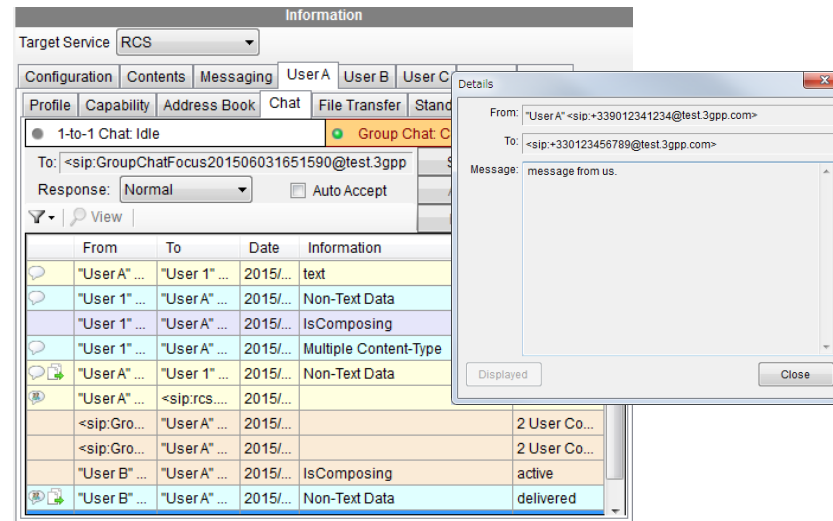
Information

Target Service RCS

Configuration | Contents | Messaging | User A | User B | User C

Profile | Capability | Address Book | Chat | File Transfer | Stand

1-to-1 Chat: Idle
Group Chat: C

To: <sip:GroupChatFocus201506031651590@test.3gpp

Response: Normal
Auto Accept

View

| | From | To | Date | Information | |
|---|---|---|---|---|---|
| | "User A" ... | "User 1" ... | 2015/... | text | |
| | "User 1" ... | "User A" ... | 2015/... | Non-Text Data | |
| | "User 1" ... | "User A" ... | 2015/... | IsComposing | |
| | "User 1" ... | "User A" ... | 2015/... | Multiple Content-Type | |
| | "User A" ... | "User 1" ... | 2015/... | Non-Text Data | |
| | "User A" ... | <sip:rcs.... | 2015/... | | |
| | <sip:Gro... | "User A" ... | 2015/... | | 2 User Co... |
| | <sip:Gro... | "User A" ... | 2015/... | | 2 User Co... |
| | "User B" ... | "User A" ... | 2015/... | IsComposing | active |
| | "User B" ... | "User A" ... | 2015/... | Non-Text Data | delivered |

Details

From: "User A" <sip:+339012341234@test.3gpp.com>

To: <sip:+330123456789@test.3gpp.com>

Message: message from us.

Displayed

Close